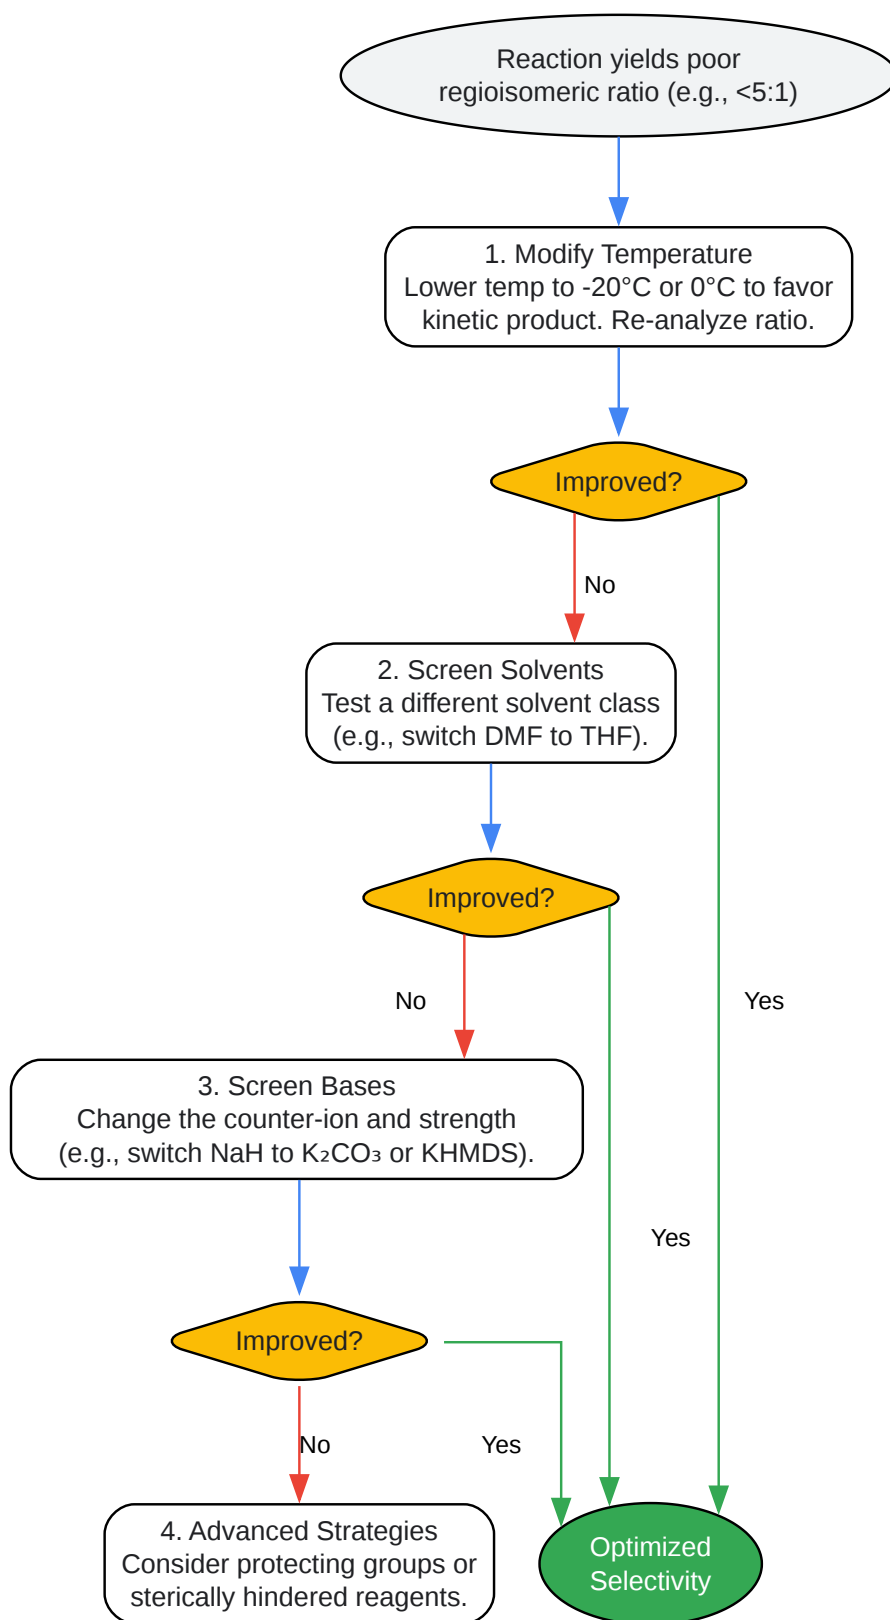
Reaction yields poor regioisomeric ratio (e.g., <5:1)

1. Modify Temperature
Lower temp to -20°C or 0°C to favor kinetic product. Re-analyze ratio.

Improved?

No

2. Screen Solvents
Test a different solvent class (e.g., switch DMF to THF).

Improved?

No

Yes

3. Screen Bases
Change the counter-ion and strength (e.g., switch NaH to $K_2CO_3$ or KHMDS).

Yes

Improved?

No

Yes

4. Advanced Strategies
Consider protecting groups or sterically hindered reagents.

Optimized Selectivity